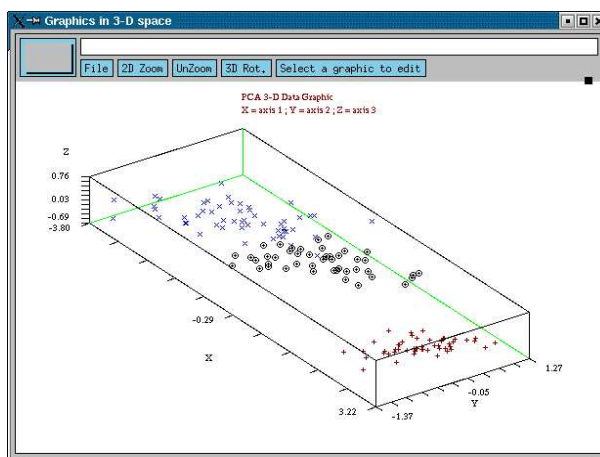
Graphics in 3-D space

File | 2D Zoom | UnZoom | 3D Rot. | Select a graphic to edit

PCA 3-D Data Graphic
X = axis 1 ; Y = axis 2 ; Z = axis 3

Z
0.76
0.03
-0.69
-3.80

-0.29

X

3.22

-1.37

-0.05
Y

1.27